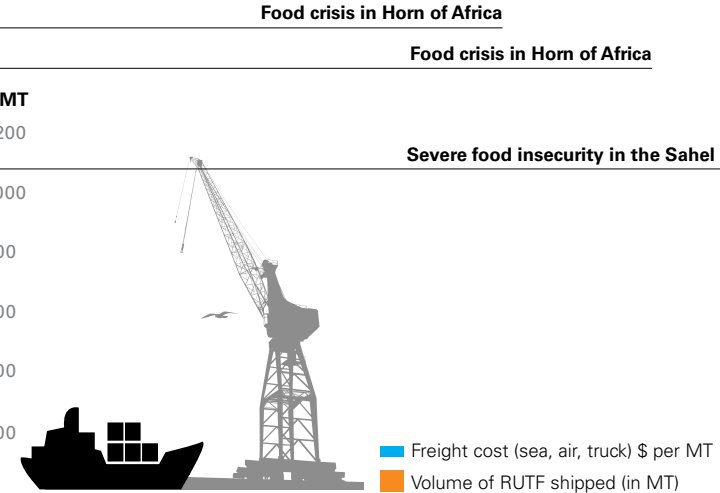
Food crisis in Horn of Africa

Food crisis in Horn of Africa

MT

200

Severe food insecurity in the Sahel

000

00

00

00

00

Freight cost (sea, air, truck) $ per MT

Volume of RUTF shipped (in MT)